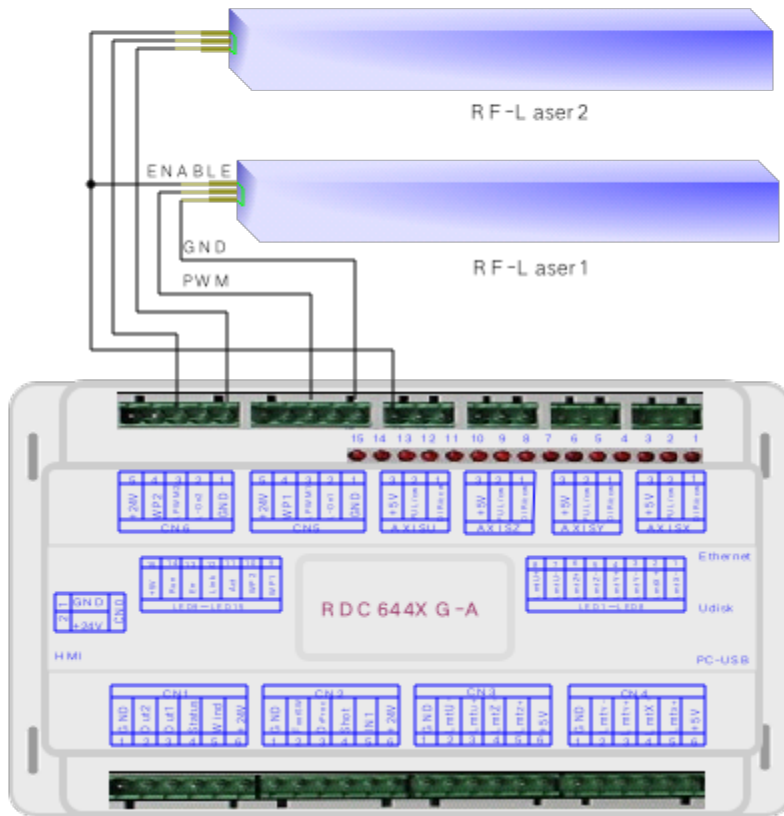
RF-Laser2

ENABLE

GND

PWM

RF-Laser1

16 14 13 12 11 10 9 8 7 6 5 4 3 2 1

+24W WP2 PWM2 -Oe2 GND
CN6

24W WP1 PWM -Oe1 GND
CN5

+5V
AXISU

+5V
AXISZ

+5V
AXISY

+5V
AXISX

Ethernet

LED9—LED16

RDC644XG-A

LED1—LED8

Udisk

GND
+24V
CN0

HMI

PC-USB

CN1
GND Out2 Out1 Status Wind 24W

CN2
GND Shot N1 24W

CN3
GND mtU mtZ +5V

CN4
GND mtY mtX +5V